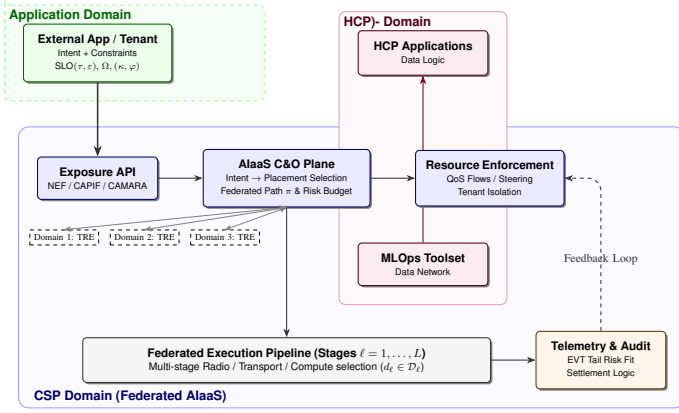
Application Domain

External App / Tenant
Intent + Constraints
SLO$(\tau, \varepsilon)$, $\Omega$, $(\kappa, \varphi)$

HCP)- Domain

HCP Applications
Data Logic

Exposure API
NEF / CAPIF / CAMARA

AIaaS C&O Plane
Intent $\rightarrow$ Placement Selection
Federated Path $\pi$ & Risk Budget

Resource Enforcement
QoS Flows / Steering
Tenant Isolation

Domain 1: TRE

Domain 2: TRE

Domain 3: TRE

MLOps Toolset
Data Network

Feedback Loop

Federated Execution Pipeline (Stages $\ell = 1, \ldots, L$)
Multi-stage Radio / Transport / Compute selection $(d_\ell \in \mathcal{D}_\ell)$

Telemetry & Audit
EVT Tail Risk Fit
Settlement Logic

CSP Domain (Federated AIaaS)